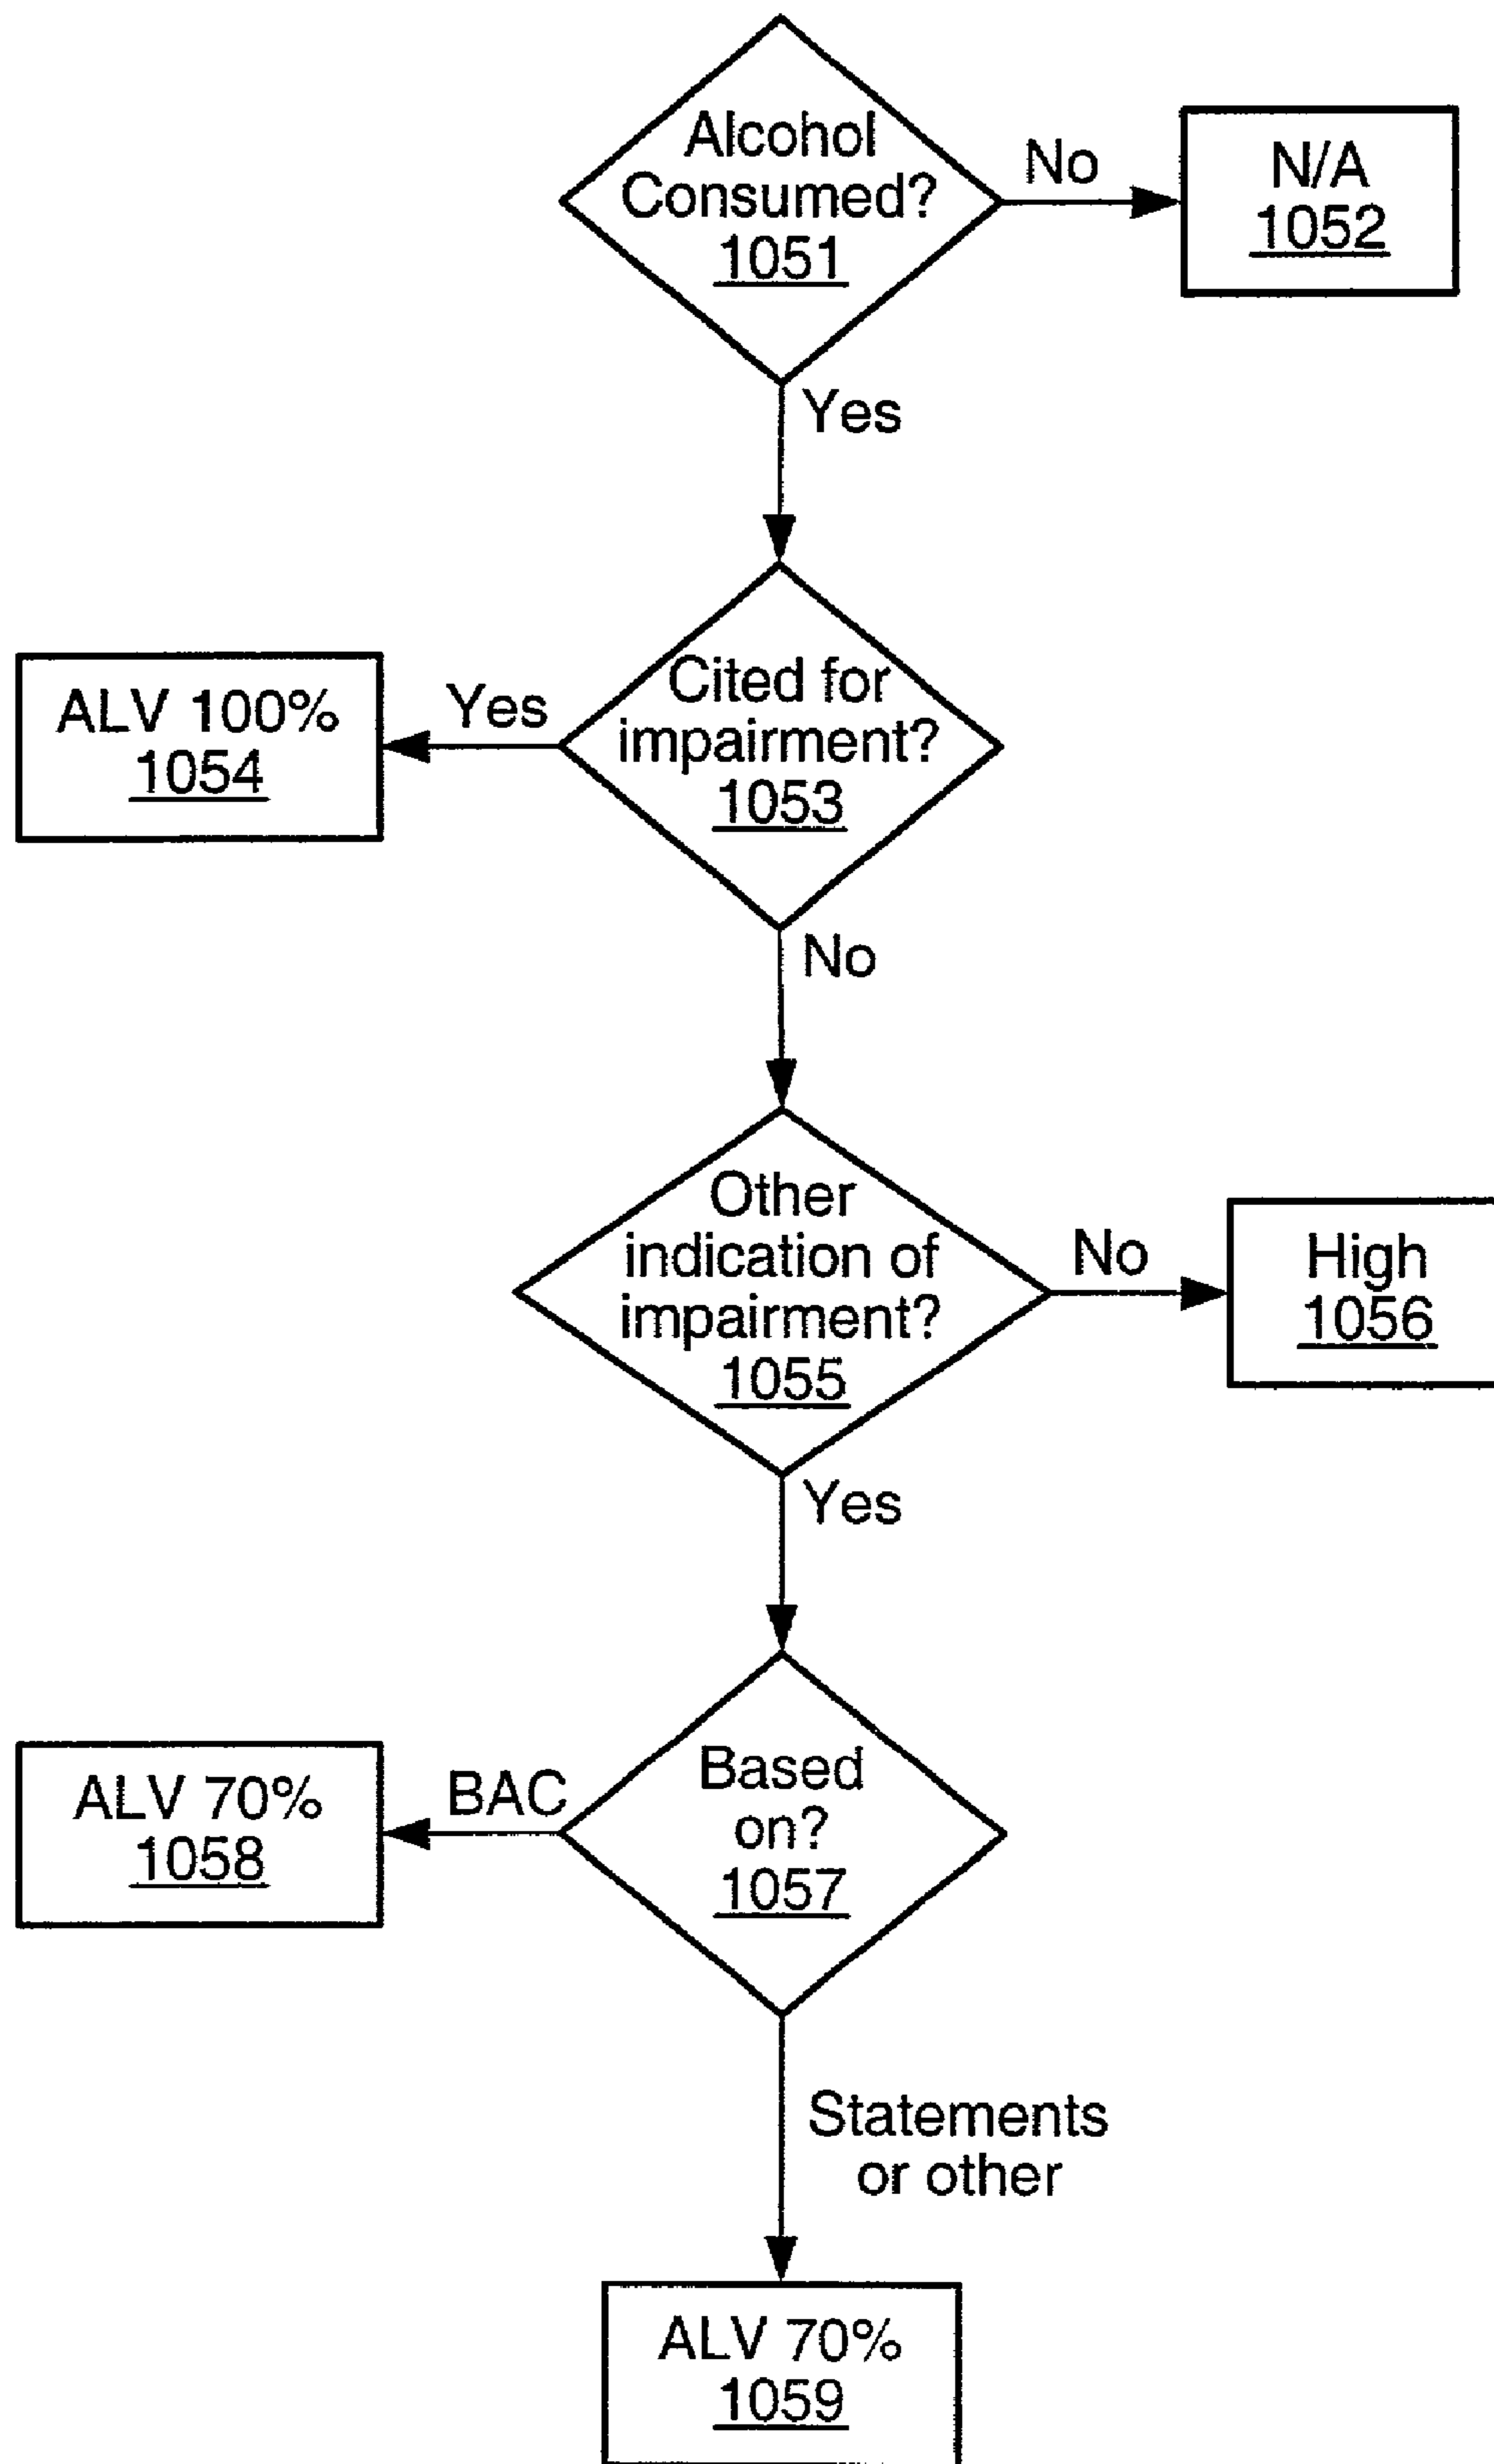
Alcohol Consumed?
1051

No

N/A
1052

Yes

ALV 100%
1054

Yes

Cited for impairment?
1053

No

Other indication of impairment?
1055

No

High
1056

Yes

ALV 70%
1058

BAC

Based on?
1057

Statements or other

ALV 70%
1059